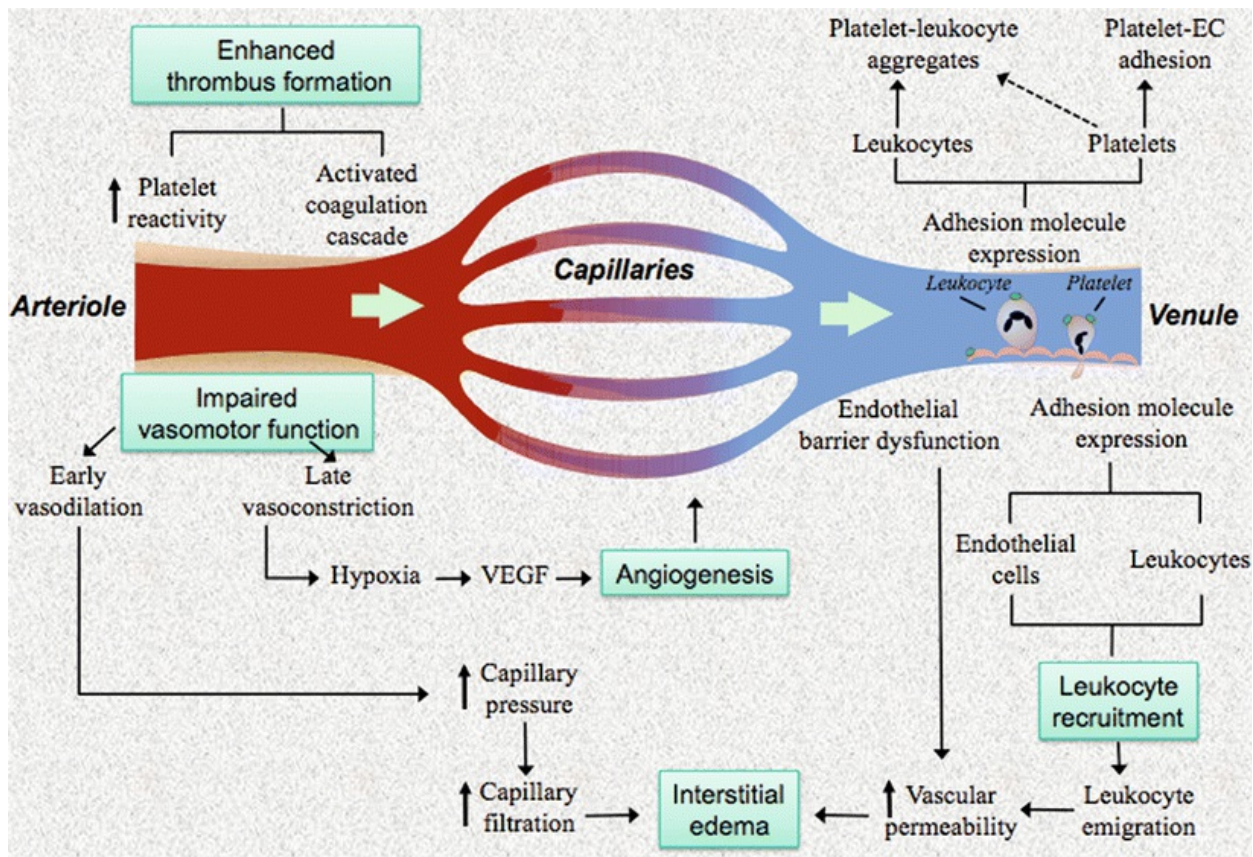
Enhanced thrombus formation

↑ Platelet reactivity

Activated coagulation cascade

Platelet-leukocyte aggregates

Platelet-EC adhesion

Leukocytes

Platelets

Adhesion molecule expression

Arteriole

Capillaries

Leukocyte

Platelet

Venule

Impaired vasomotor function

Early vasodilation

Late vasoconstriction

Endothelial barrier dysfunction

Adhesion molecule expression

Hypoxia → VEGF → Angiogenesis

Endothelial cells

Leukocytes

↑ Capillary pressure

Leukocyte recruitment

↑ Capillary filtration

Interstitial edema

↑ Vascular permeability

Leukocyte emigration